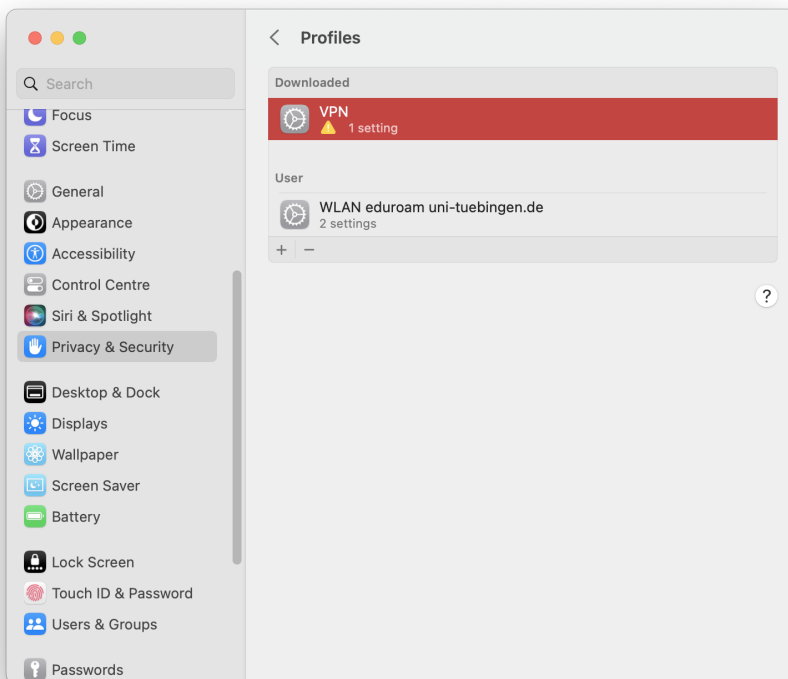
Search

Focus
Screen Time

General
Appearance
Accessibility
Control Centre
Siri & Spotlight
Privacy & Security

Desktop & Dock
Displays
Wallpaper
Screen Saver
Battery

Lock Screen
Touch ID & Password
Users & Groups

Passwords

Profiles

Downloaded

VPN
1 setting

User

WLAN eduroam uni-tuebingen.de
2 settings

+ −

?